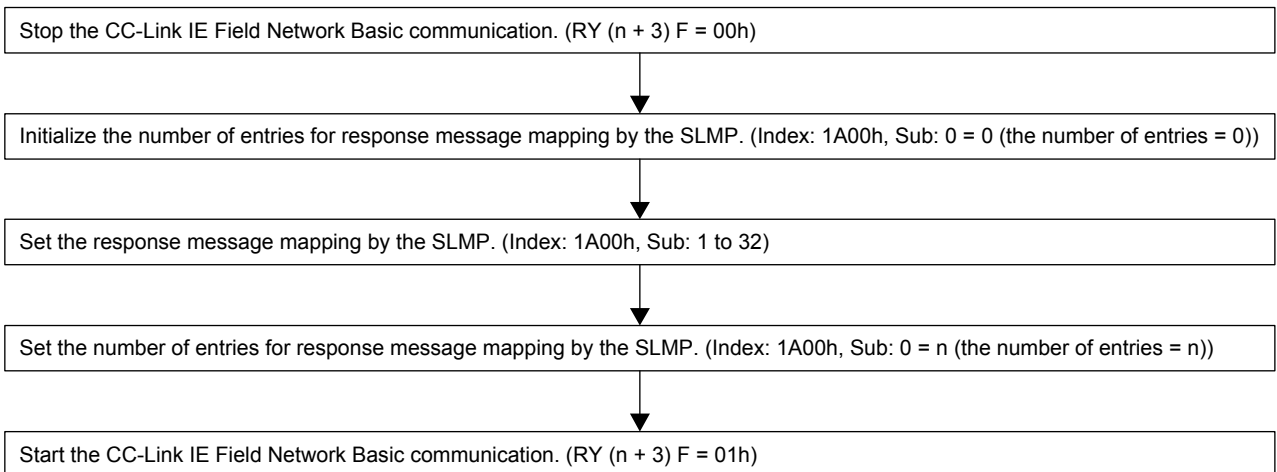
Stop the CC-Link IE Field Network Basic communication. (RY (n + 3) F = 00h)

Initialize the number of entries for response message mapping by the SLMP. (Index: 1A00h, Sub: 0 = 0 (the number of entries = 0))

Set the response message mapping by the SLMP. (Index: 1A00h, Sub: 1 to 32)

Set the number of entries for response message mapping by the SLMP. (Index: 1A00h, Sub: 0 = n (the number of entries = n))

Start the CC-Link IE Field Network Basic communication. (RY (n + 3) F = 01h)